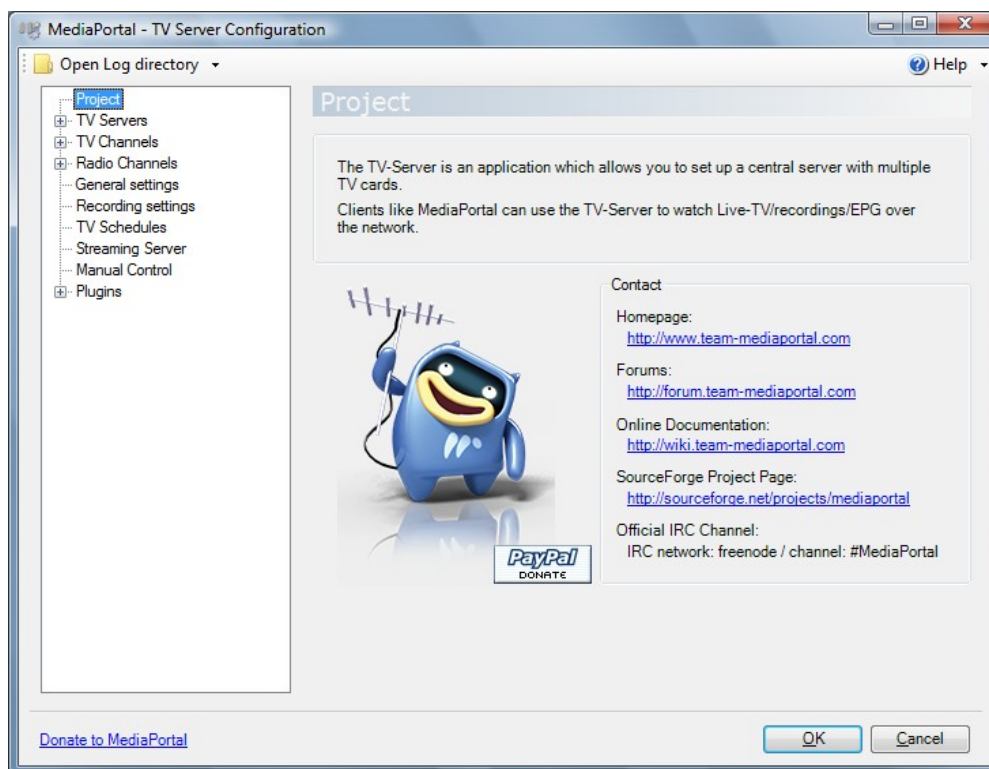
MediaPortal - TV Server Configuration

Open Log directory

Help

Project
TV Servers
TV Channels
Radio Channels
General settings
Recording settings
TV Schedules
Streaming Server
Manual Control
Plugins

Project

The TV-Server is an application which allows you to set up a central server with multiple TV cards.

Clients like MediaPortal can use the TV-Server to watch Live-TV/recordings/EPG over the network.

Contact

Homepage:
http://www.team-mediaportal.com

Forums:
http://forum.team-mediaportal.com

Online Documentation:
http://wiki.team-mediaportal.com

SourceForge Project Page:
http://sourceforge.net/projects/mediaportal

Official IRC Channel:
IRC network: freenode / channel: #MediaPortal

PayPal DONATE

Donate to MediaPortal

OK

Cancel